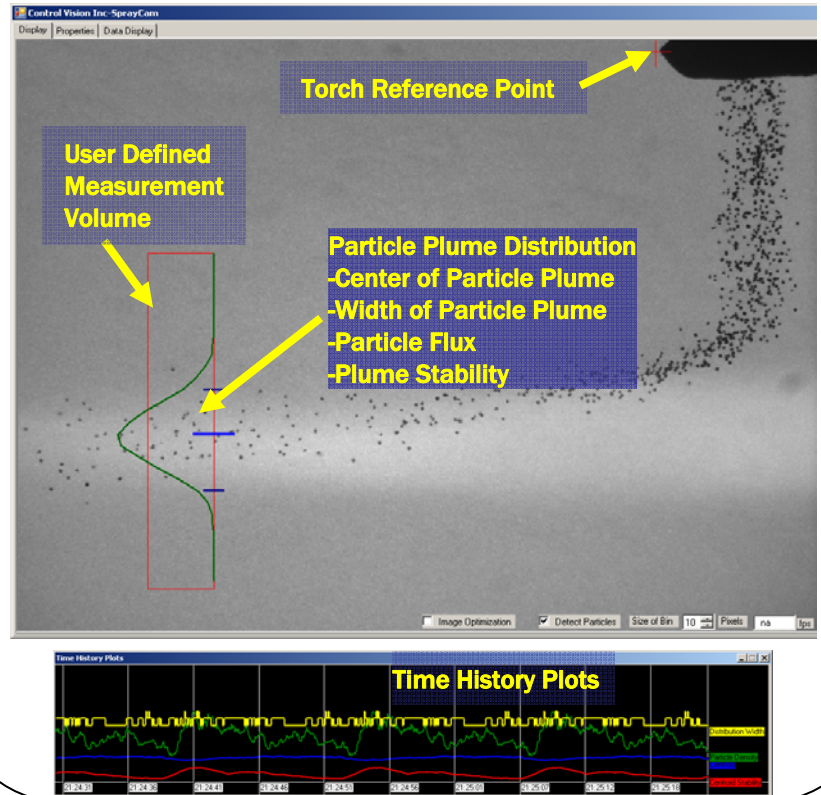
Control Vision Inc-SprayCam

Display | Properties | Data Display

Torch Reference Point

User Defined Measurement Volume

Particle Plume Distribution
-Center of Particle Plume
-Width of Particle Plume
-Particle Flux
-Plume Stability

Image Optimization
Detect Particles
Size of Bin 10
Pixels
na
fps

Time History Plots

Time History Plots

Distribution Width
Particle Density
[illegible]
Centroid Location

21:24:31 | 21:24:36 | 21:24:41 | 21:24:46 | 21:24:51 | 21:24:56 | 21:25:01 | 21:25:07 | 21:25:12 | 21:25:18